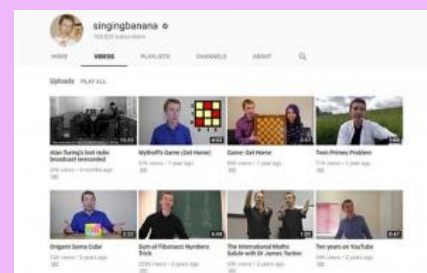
singingbanana
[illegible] subscribers

HOME VIDEOS PLAYLISTS CHANNELS ABOUT

Uploads PLAY ALL

Alan Turing's lost radio broadcast rerecorded
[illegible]

Wythoff's Game (Get Home)
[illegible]

Game: Get Home
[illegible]

Twin Primes Problem
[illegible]

Origami Soma Cube
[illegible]

Sum of Fibonacci Numbers Trick
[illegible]

The International Maths Salute with Dr James Tanton
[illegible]

Ten years on YouTube
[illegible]